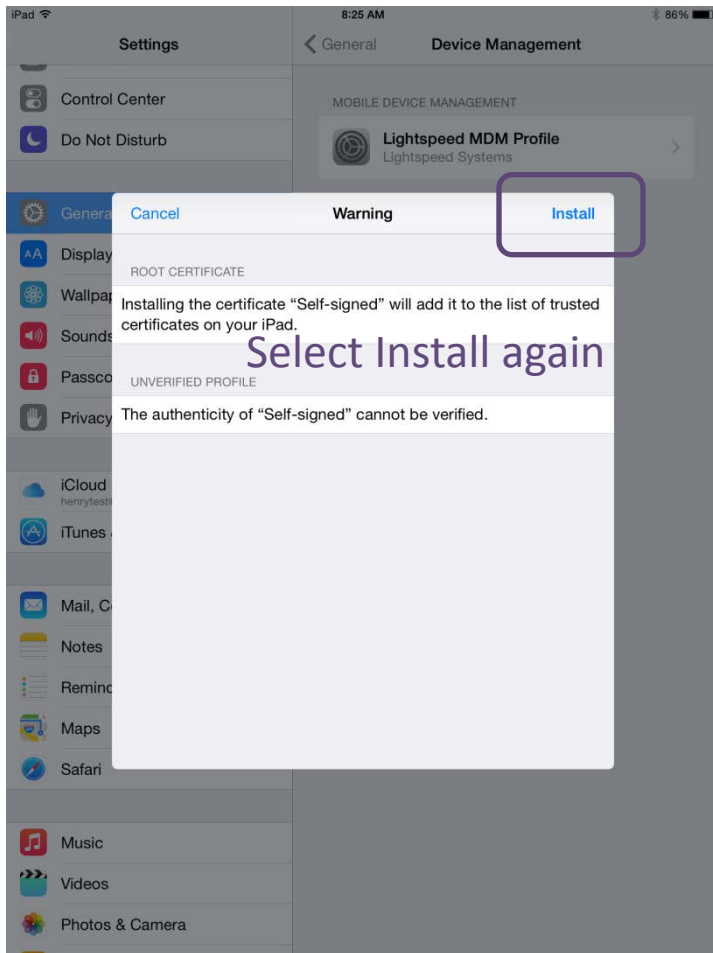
iPad

8:25 AM

86%

Settings

Control Center

Do Not Disturb

Genera

Display

Wallpap

Sounds

Passco

Privacy

iCloud
henrytest

iTunes

Mail, C

Notes

Remind

Maps

Safari

Music

Videos

Photos & Camera

General

Device Management

MOBILE DEVICE MANAGEMENT

Lightspeed MDM Profile
Lightspeed Systems

Cancel

Warning

Install

ROOT CERTIFICATE

Installing the certificate “Self-signed” will add it to the list of trusted certificates on your iPad.

Select Install again

UNVERIFIED PROFILE

The authenticity of “Self-signed” cannot be verified.